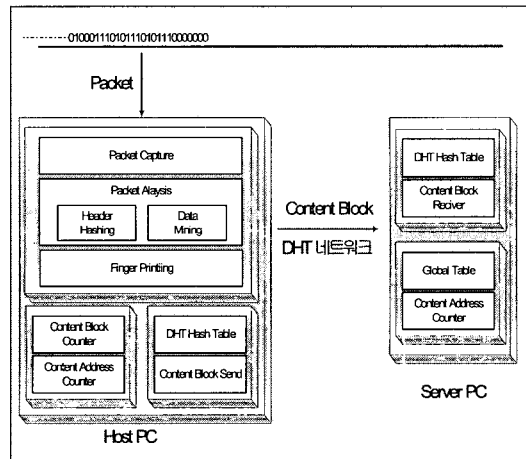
···········0100011101011101011100000000

Packet

Packet Capture

Packet Alaysis

Header Hashing

Data Mining

Finger Printing

Content Block Counter

Content Address Counter

DHT Hash Table

Content Block Send

Host PC

Content Block

DHT 네트워크

DHT Hash Table

Content Block Reciver

Global Table

Content Address Counter

Server PC